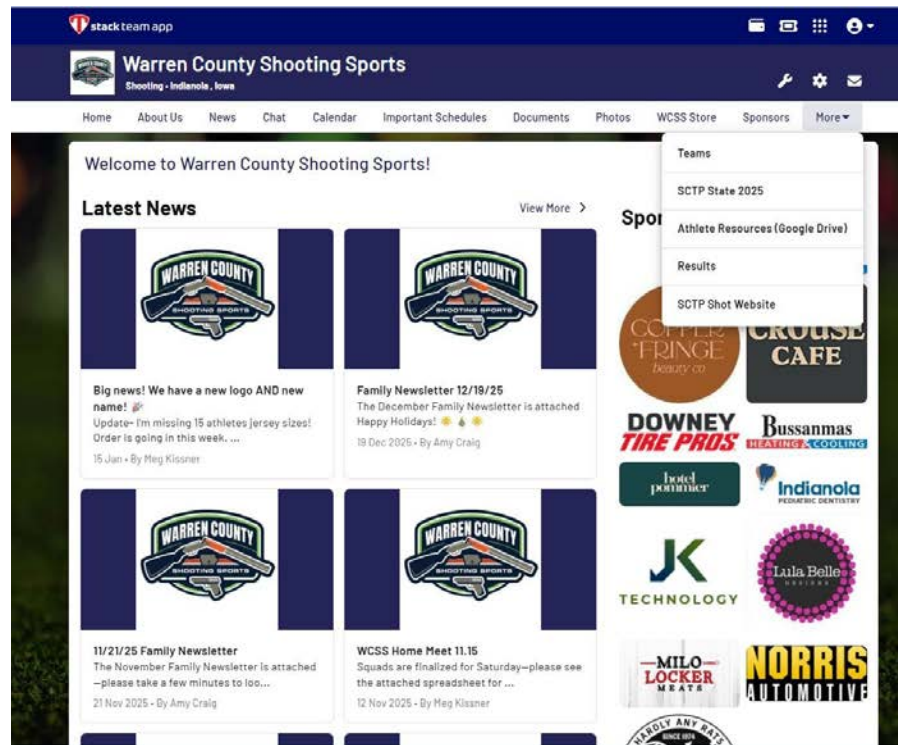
stack team app

Warren County Shooting Sports
Shooting - Indianola, Iowa

Home About Us News Chat Calendar Important Schedules Documents Photos WCSS Store Sponsors More

Teams
SCTP State 2025
Athlete Resources (Google Drive)
Results
SCTP Shot Website

Welcome to Warren County Shooting Sports!

Latest News
View More

WARREN COUNTY SHOOTING SPORTS

Big news! We have a new logo AND new name! 🎉
Update– I'm missing 15 athletes jersey sizes! Order is going in this week. ...
15 Jan • By Meg Kissner

WARREN COUNTY SHOOTING SPORTS

Family Newsletter 12/19/25
The December Family Newsletter is attached Happy Holidays! ❄️ 🎄 ❄️
19 Dec 2025 • By Amy Craig

WARREN COUNTY SHOOTING SPORTS

11/21/25 Family Newsletter
The November Family Newsletter is attached—please take a few minutes to loo...
21 Nov 2025 • By Amy Craig

WARREN COUNTY SHOOTING SPORTS

WCSS Home Meet 11.15
Squads are finalized for Saturday—please see the attached spreadsheet for ...
12 Nov 2025 • By Meg Kissner

Spon

COPPER FRINGE beauty co
CROUSE CAFE
DOWNEY TIRE PROS
Bussanmas HEATING & COOLING
hotel pommier
Indianola PEDIATRIC DENTISTRY
JK TECHNOLOGY
Lula Belle DESIGNS
MILO LOCKER MEATS
NORRIS AUTOMOTIVE
HARDLY ANY RATS SINCE 1974